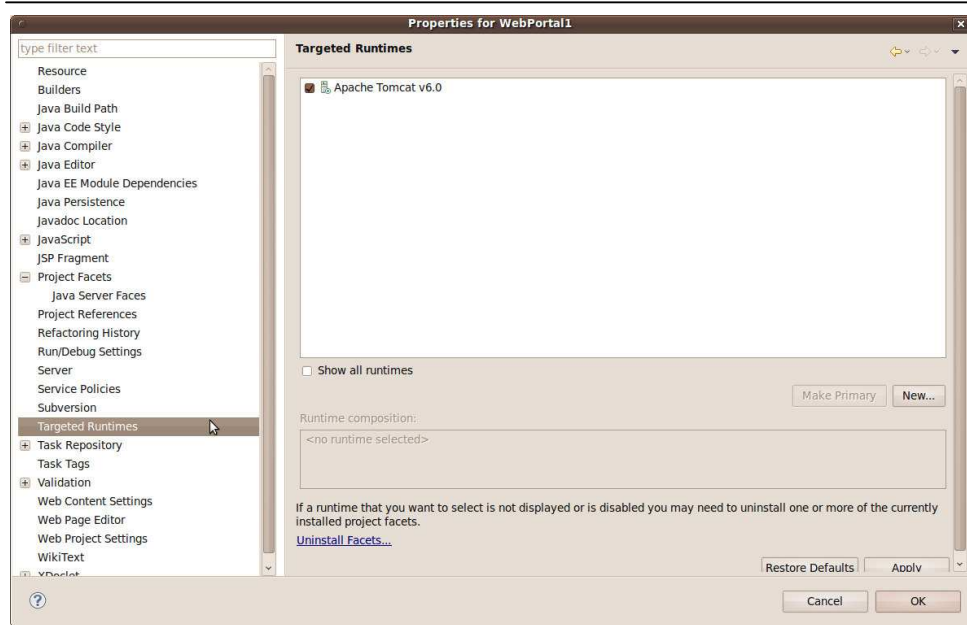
Properties for WebPortal1

type filter text

Resource
Builders
Java Build Path
Java Code Style
Java Compiler
Java Editor
Java EE Module Dependencies
Java Persistence
Javadoc Location
JavaScript
JSP Fragment
Project Facets
Java Server Faces
Project References
Refactoring History
Run/Debug Settings
Server
Service Policies
Subversion
Targeted Runtimes
Task Repository
Task Tags
Validation
Web Content Settings
Web Page Editor
Web Project Settings
WikiText
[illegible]

Targeted Runtimes

Apache Tomcat v6.0

Show all runtimes

Make Primary
New...

Runtime composition:
<no runtime selected>

If a runtime that you want to select is not displayed or is disabled you may need to uninstall one or more of the currently installed project facets.
Uninstall Facets...

Restore Defaults
Apply

Cancel
OK